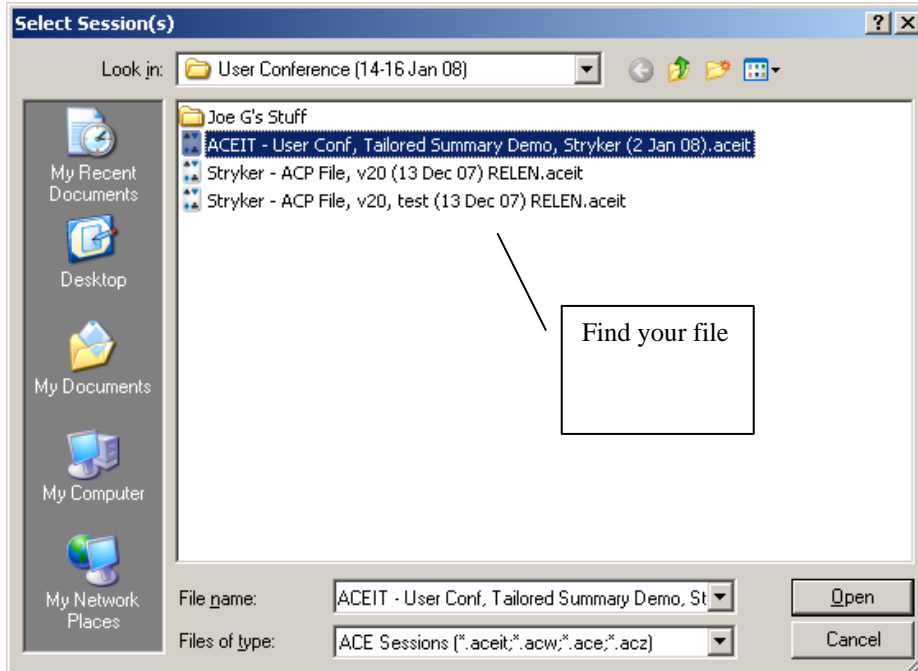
Select Session(s)

?

X

Look in: User Conference (14-16 Jan 08)

My Recent Documents

Desktop

My Documents

My Computer

My Network Places

Joe G's Stuff

ACEIT - User Conf, Tailored Summary Demo, Stryker (2 Jan 08).aceit

Stryker - ACP File, v20 (13 Dec 07) RELEN.aceit

Stryker - ACP File, v20, test (13 Dec 07) RELEN.aceit

Find your file

File name: ACEIT - User Conf, Tailored Summary Demo, St

Files of type: ACE Sessions (*.aceit;*.acw;*.ace;*.acz)

Open

Cancel